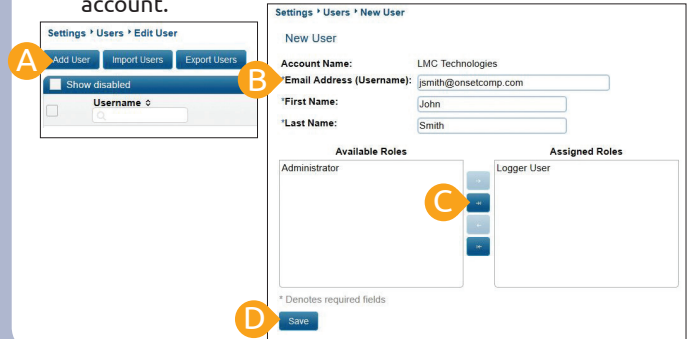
account.

Settings › Users › Edit User

A

Add User | Import Users | Export Users

Show disabled

Username

Settings › Users › New User

New User

Account Name: LMC Technologies

B

*Email Address (Username): jsmith@onsetcomp.com

*First Name: John

*Last Name: Smith

Available Roles

Administrator

Assigned Roles

Logger User

C

* Denotes required fields

D

Save